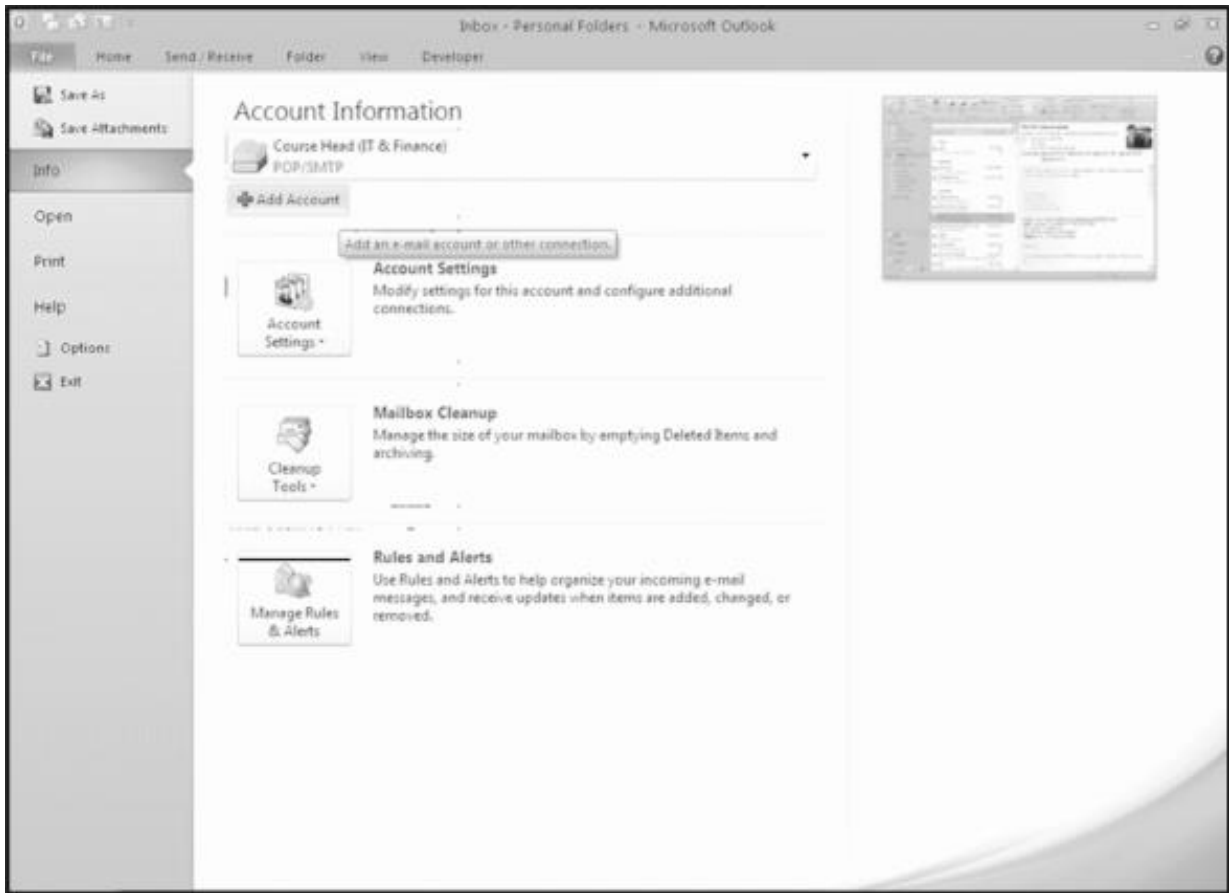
Inbox - Personal Folders - Microsoft Outlook

File Home Send / Receive Folder View Developer

Save As
Save Attachments
Info
Open
Print
Help
Options
Exit

Account Information

Course Head (IT & Finance)
POP/SMTP

Add Account

Add an e-mail account or other connection.

Account Settings
Account Settings
Modify settings for this account and configure additional connections.

Cleanup Tools
Mailbox Cleanup
Manage the size of your mailbox by emptying Deleted Items and archiving.

Manage Rules & Alerts
Rules and Alerts
Use Rules and Alerts to help organize your incoming e-mail messages, and receive updates when items are added, changed, or removed.